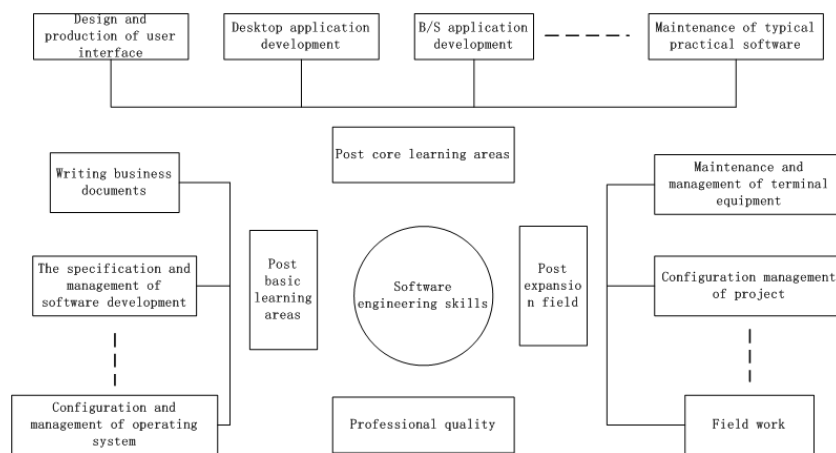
Design and production of user interface

Desktop application development

B/S application development

Maintenance of typical practical software

Post core learning areas

Writing business documents

The specification and management of software development

Configuration and management of operating system

Post basic learning areas

Software engineering skills

Post expansio n field

Maintenance and management of terminal equipment

Configuration management of project

Field work

Professional quality